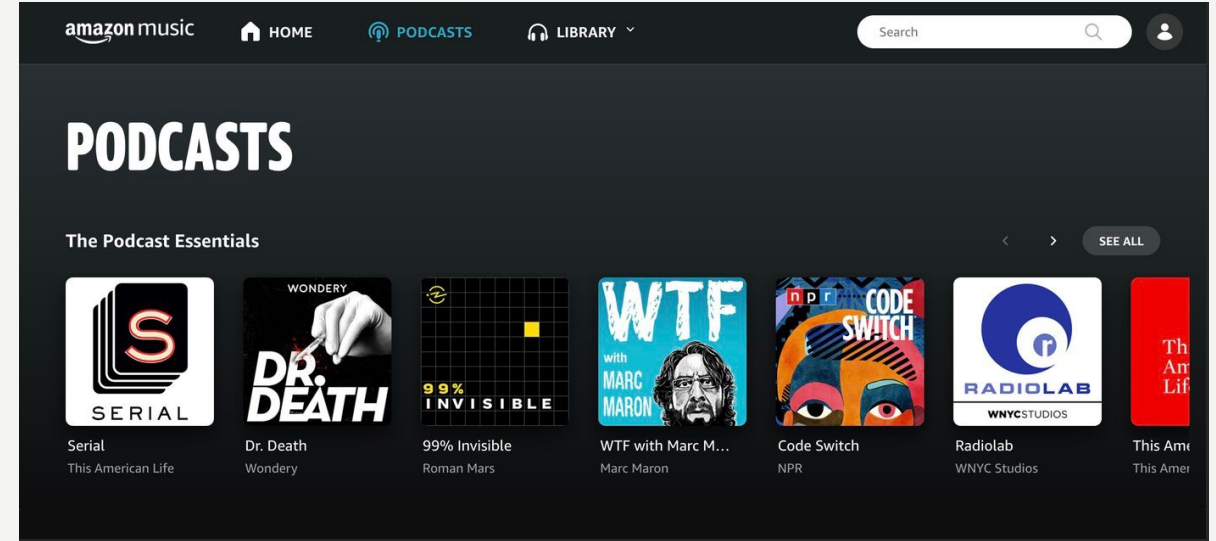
amazon music HOME PODCASTS LIBRARY

Search

PODCASTS

The Podcast Essentials

SEE ALL

S
SERIAL
Serial
This American Life

WONDERY
DR. DEATH
Dr. Death
Wondery

99% INVISIBLE
99% Invisible
Roman Mars

WTF with MARC MARON
WTF with Marc M...
Marc Maron

npr CODE SWITCH
Code Switch
NPR

RADIOLAB
WNYCSTUDIOS
Radiolab
WNYC Studios

Th Am Lif
This Ame
This Amer